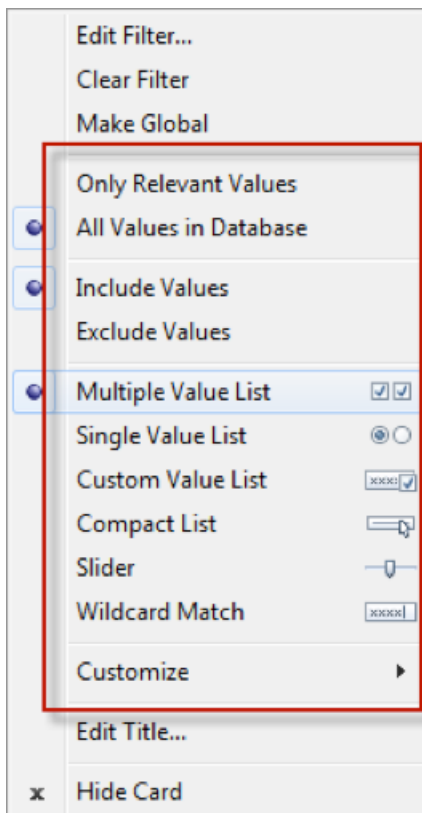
Edit Filter...
Clear Filter
Make Global

Only Relevant Values
All Values in Database

Include Values
Exclude Values

Multiple Value List
Single Value List
Custom Value List
Compact List
Slider
Wildcard Match

Customize

Edit Title...

x Hide Card